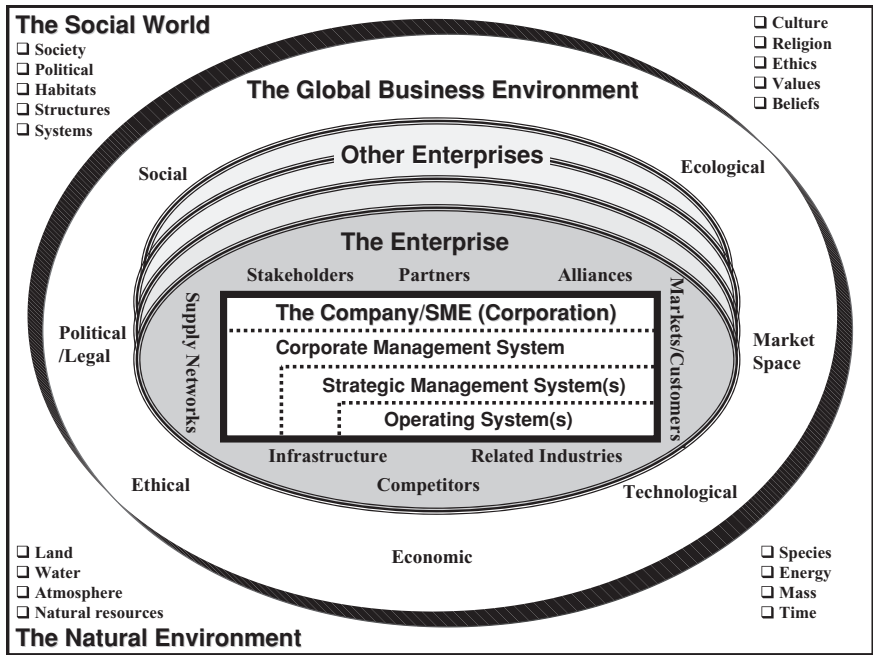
The Social World
❑ Society
❑ Political
❑ Habitats
❑ Structures
❑ Systems

❑ Culture
❑ Religion
❑ Ethics
❑ Values
❑ Beliefs

The Global Business Environment

Other Enterprises

Social

Ecological

The Enterprise

Stakeholders Partners Alliances

Supply Networks

Markets/Customers

The Company/SME (Corporation)

Corporate Management System

Strategic Management System(s)

Operating System(s)

Political /Legal

Market Space

Infrastructure Related Industries

Competitors

Ethical

Technological

Economic

❑ Land
❑ Water
❑ Atmosphere
❑ Natural resources

❑ Species
❑ Energy
❑ Mass
❑ Time

The Natural Environment